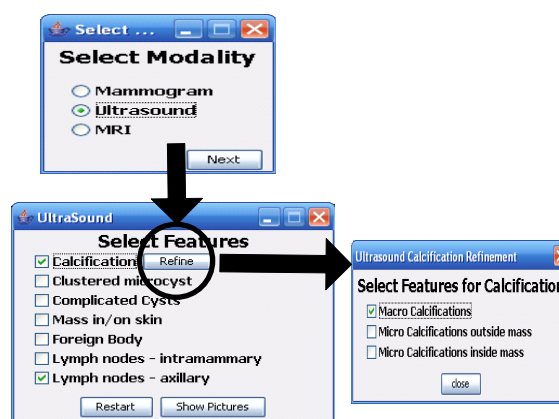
Select ...

Select Modality

Mammogram
Ultrasound
MRI

Next

UltraSound

Select Features

Calcification Refine
Clustered microcyst
Complicated Cysts
Mass in/on skin
Foreign Body
Lymph nodes - intramammary
Lymph nodes - axillary

Restart Show Pictures

Ultrasound Calcification Refinement

Select Features for Calcification

Macro Calcifications
Micro Calcifications outside mass
Micro Calcifications inside mass

close